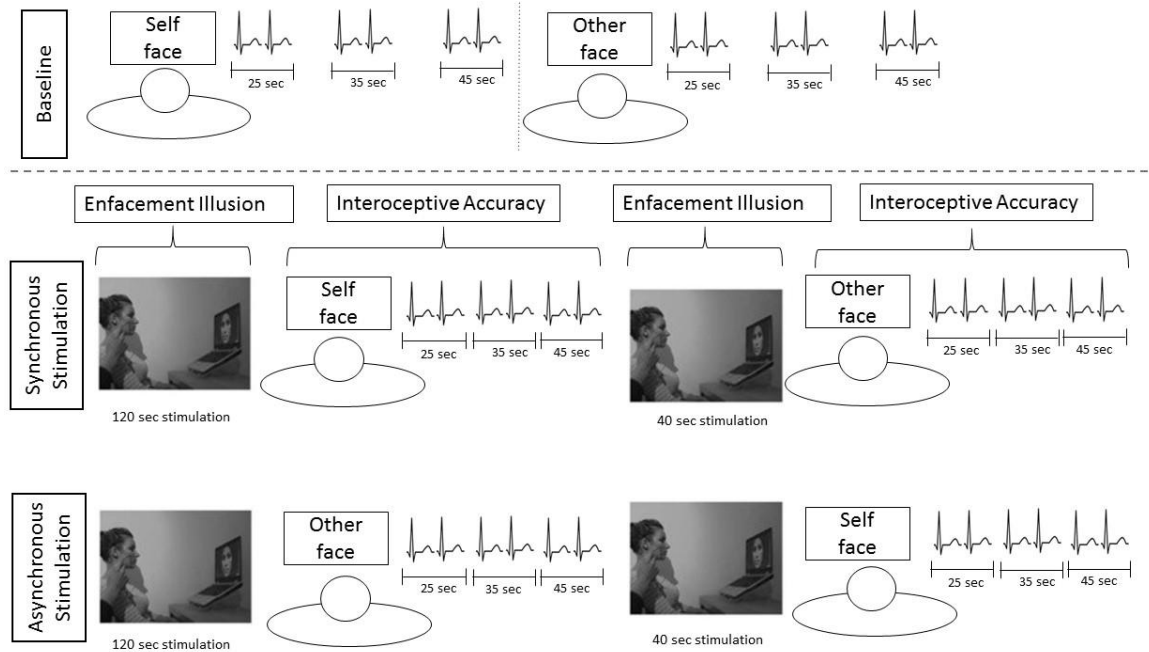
Baseline

Self face

25 sec

35 sec

45 sec

Other face

25 sec

35 sec

45 sec

Enfacement Illusion

Interoceptive Accuracy

Enfacement Illusion

Interoceptive Accuracy

Synchronous Stimulation

120 sec stimulation

Self face

25 sec

35 sec

45 sec

40 sec stimulation

Other face

25 sec

35 sec

45 sec

Asynchronous Stimulation

120 sec stimulation

Other face

25 sec

35 sec

45 sec

40 sec stimulation

Self face

25 sec

35 sec

45 sec